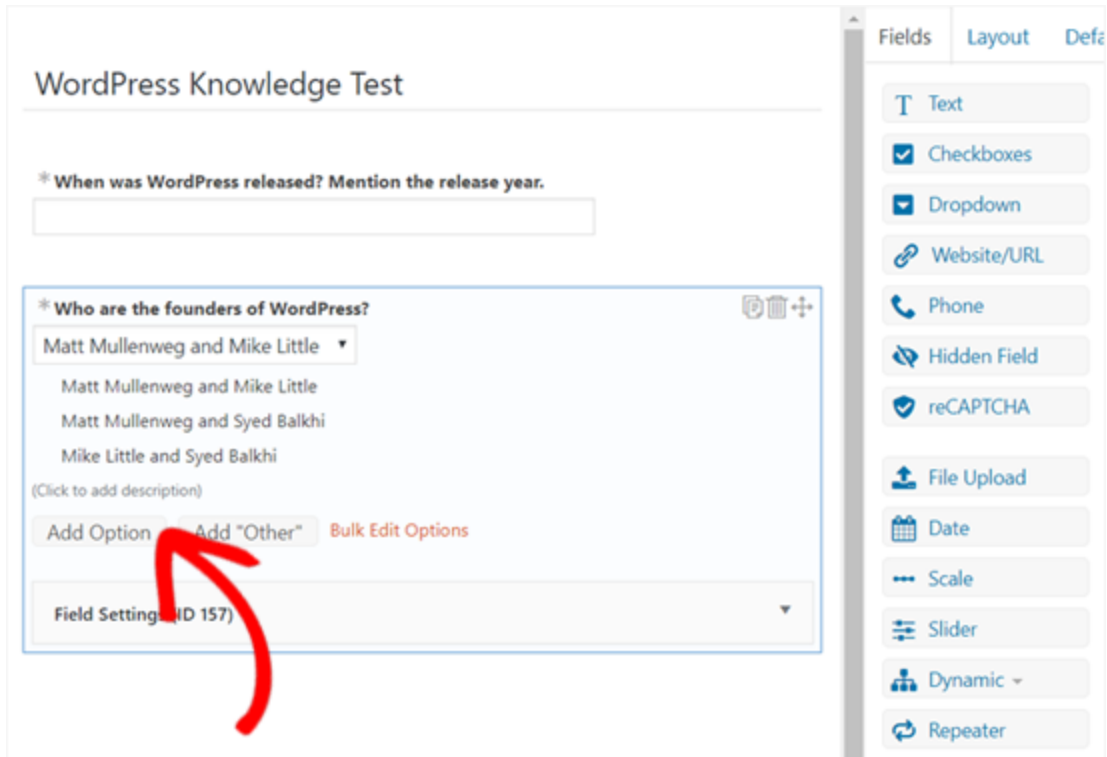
WordPress Knowledge Test

* When was WordPress released? Mention the release year.

* Who are the founders of WordPress?

Matt Mullenweg and Mike Little ▾

Matt Mullenweg and Mike Little

Matt Mullenweg and Syed Balkhi

Mike Little and Syed Balkhi

(Click to add description)

Add Option

Add "Other"

Bulk Edit Options

Field Settings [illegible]D 157)

Fields

Layout

Defa

Text

Checkboxes

Dropdown

Website/URL

Phone

Hidden Field

reCAPTCHA

File Upload

Date

Scale

Slider

Dynamic

Repeater